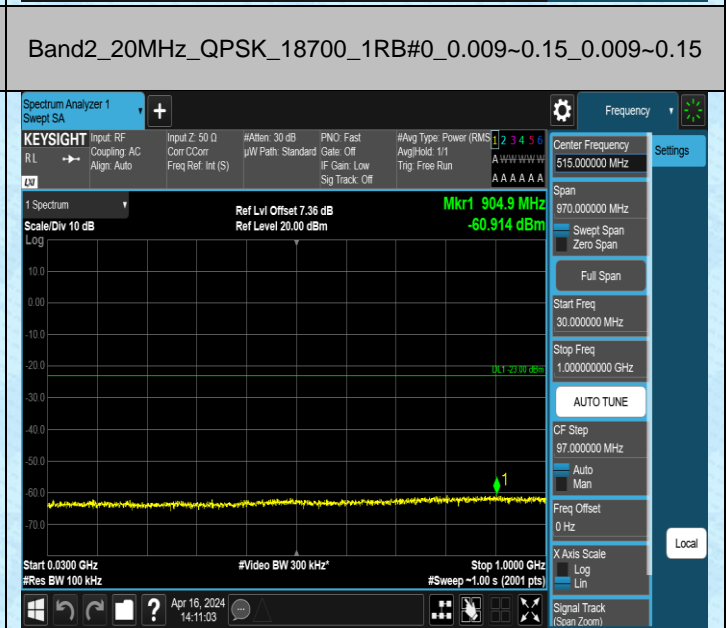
Band2_20MHz_QPSK_18700_1RB#0_0.009~0.15_0.009~0.15

Spectrum Analyzer 1
Swept SA

Frequency

KEYSIGHT Input: RF Coupling: AC Align: Auto
RL
Input Z: 50 Ω Corr CCorr Freq Ref: Int (S)
#Atten: 30 dB µW Path: Standard
PNO: Fast Gate: Off IF Gain: Low Sig Track: Off
#Avg Type: Power (RMS) Avg|Hold: 1/1 Trig: Free Run
1 2 3 4 5 6
A W W W W W
A A A A A A

1 Spectrum
Scale/Div 10 dB
Log
Ref Lvl Offset 7.36 dB
Ref Level 20.00 dBm
Mkr1 904.9 MHz
-60.914 dBm

10.0
0.00
-10.0
-20.0
-30.0
-40.0
-50.0
-60.0
-70.0

DL1 -23.00 dBm

1

Start 0.0300 GHz
#Res BW 100 kHz
#Video BW 300 kHz*
Stop 1.0000 GHz
#Sweep ~1.00 s (2001 pts)

Center Frequency
515.000000 MHz
Settings
Span
970.000000 MHz
Swept Span
Zero Span
Full Span
Start Freq
30.000000 MHz
Stop Freq
1.000000000 GHz
AUTO TUNE
CF Step
97.000000 MHz
Auto
Man
Freq Offset
0 Hz
X Axis Scale
Log
Lin
Signal Track
(Span Zoom)
Local

Apr 16, 2024
14:11:03